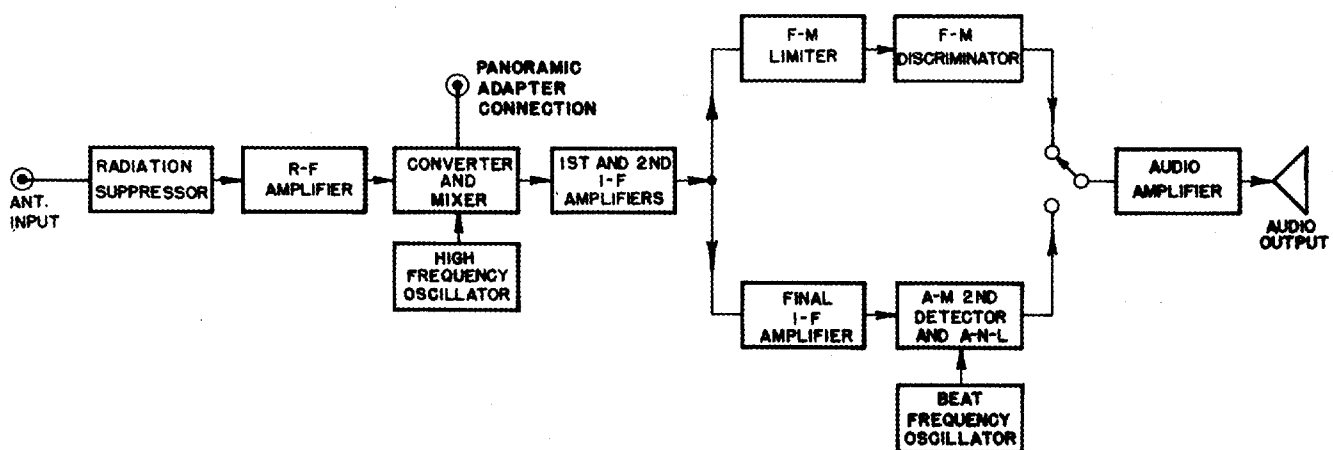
ANT. INPUT

RADIATION SUPPRESSOR

R-F AMPLIFIER

PANORAMIC ADAPTER CONNECTION

CONVERTER AND MIXER

HIGH FREQUENCY OSCILLATOR

1ST AND 2ND I-F AMPLIFIERS

F-M LIMITER

F-M DISCRIMINATOR

FINAL I-F AMPLIFIER

A-M 2ND DETECTOR AND A-N-L

BEAT FREQUENCY OSCILLATOR

AUDIO AMPLIFIER

AUDIO OUTPUT